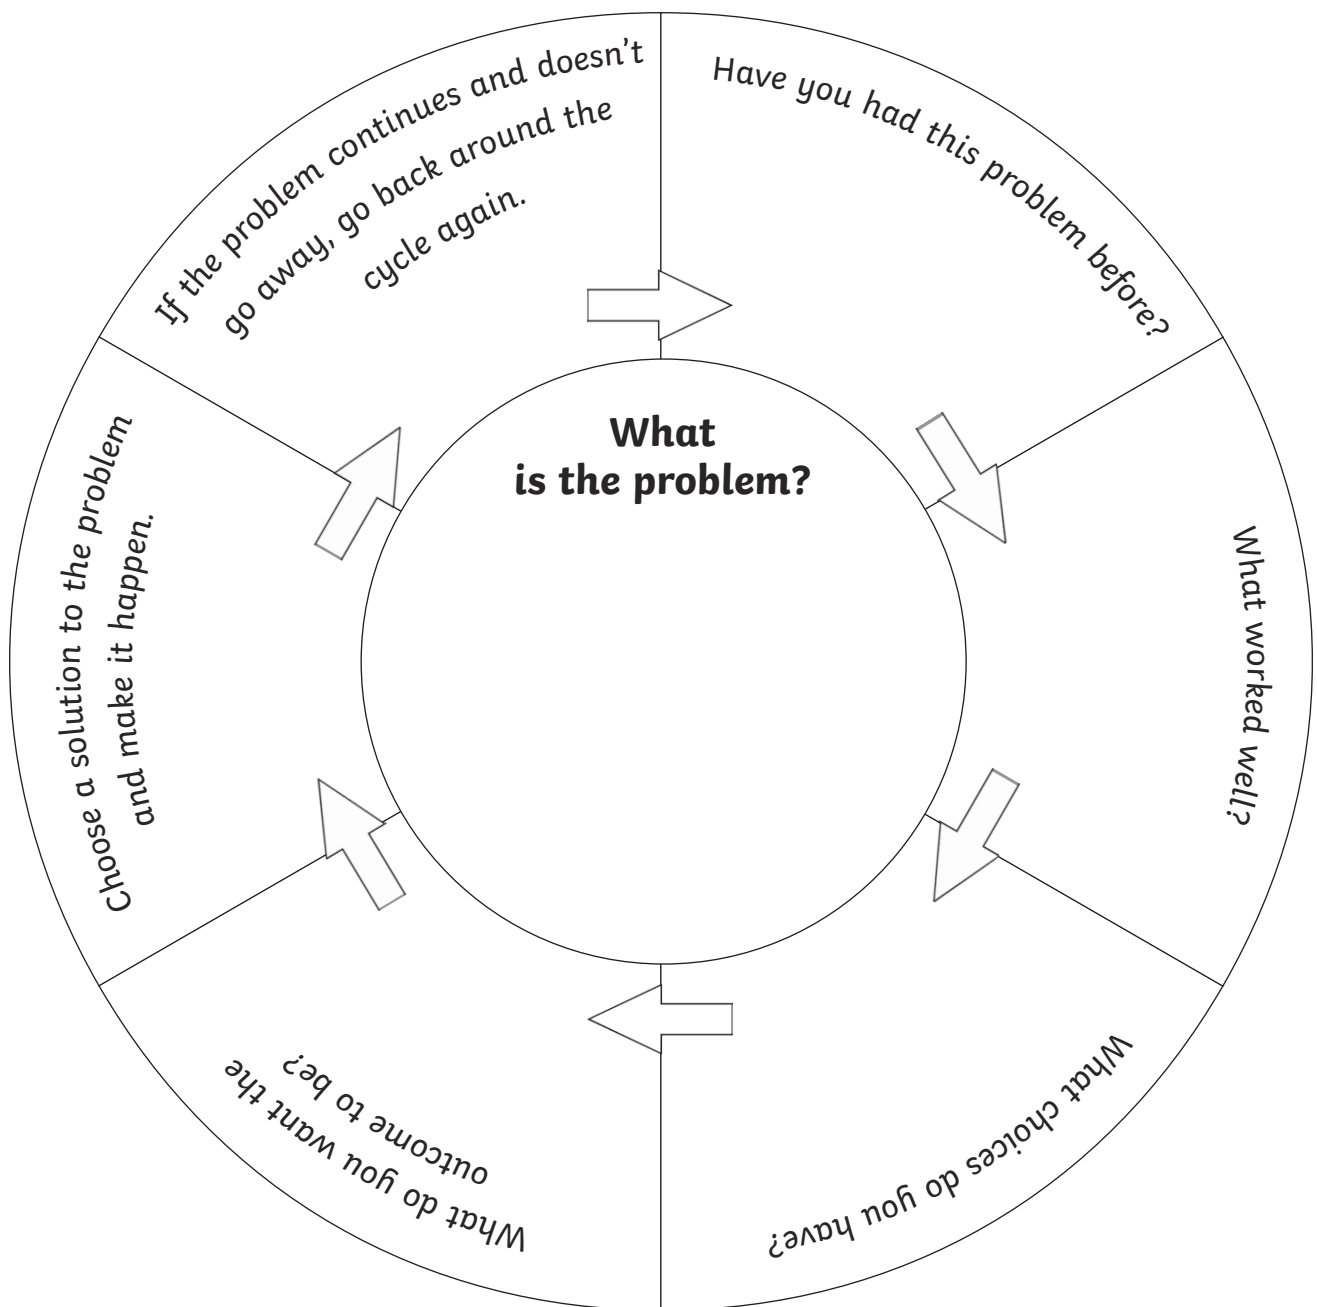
What
is the problem?

Have you had this problem before?

What worked well?

What choices do you have?

What do you want the outcome to be?

Choose a solution to the problem and make it happen.

If the problem continues and doesn't go away, go back around the cycle again.